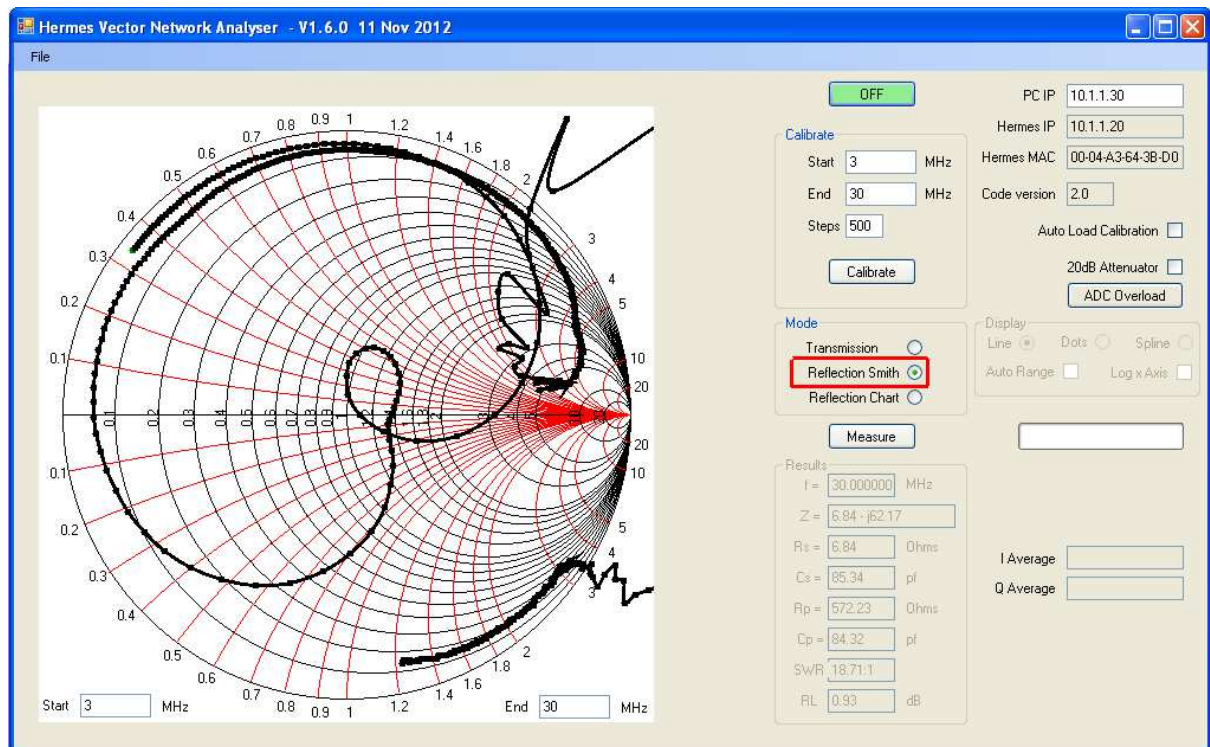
Hermes Vector Network Analyser - V1.6.0 11 Nov 2012

File

0.8 0.9 1 1.2 0.7 1.4 0.6 1.6 1.8 0.5 2 0.4 3 0.3 4 5 0.2 0.1 10 20 0.1 0.2 0.3 0.4 0.5 0.6 0.7 0.8 0.9 1 2 3 20 0.1 10 0.2 5 4 0.3 3 0.4 0.5 2 0.6 1.8 1.6 0.7 1.4 0.8 0.9 1 1.2

Start 3 MHz

End 30 MHz

OFF

Calibrate

Start 3 MHz

End 30 MHz

Steps 500

Calibrate

PC IP 10.1.1.30

Hermes IP 10.1.1.20

Hermes MAC 00-04-A3-64-3B-D0

Code version 2.0

Auto Load Calibration

20dB Attenuator

ADC Overload

Mode

Transmission

Reflection Smith

Reflection Chart

Display

Line Dots Spline

Auto Range Log x Axis

Measure

Results

f = 30.000000 MHz

Z = 6.84 - j62.17

Rs = 6.84 Ohms

Cs = 85.34 pf

Rp = 572.23 Ohms

Cp = 84.32 pf

SWR 18.71:1

RL 0.93 dB

I Average

Q Average